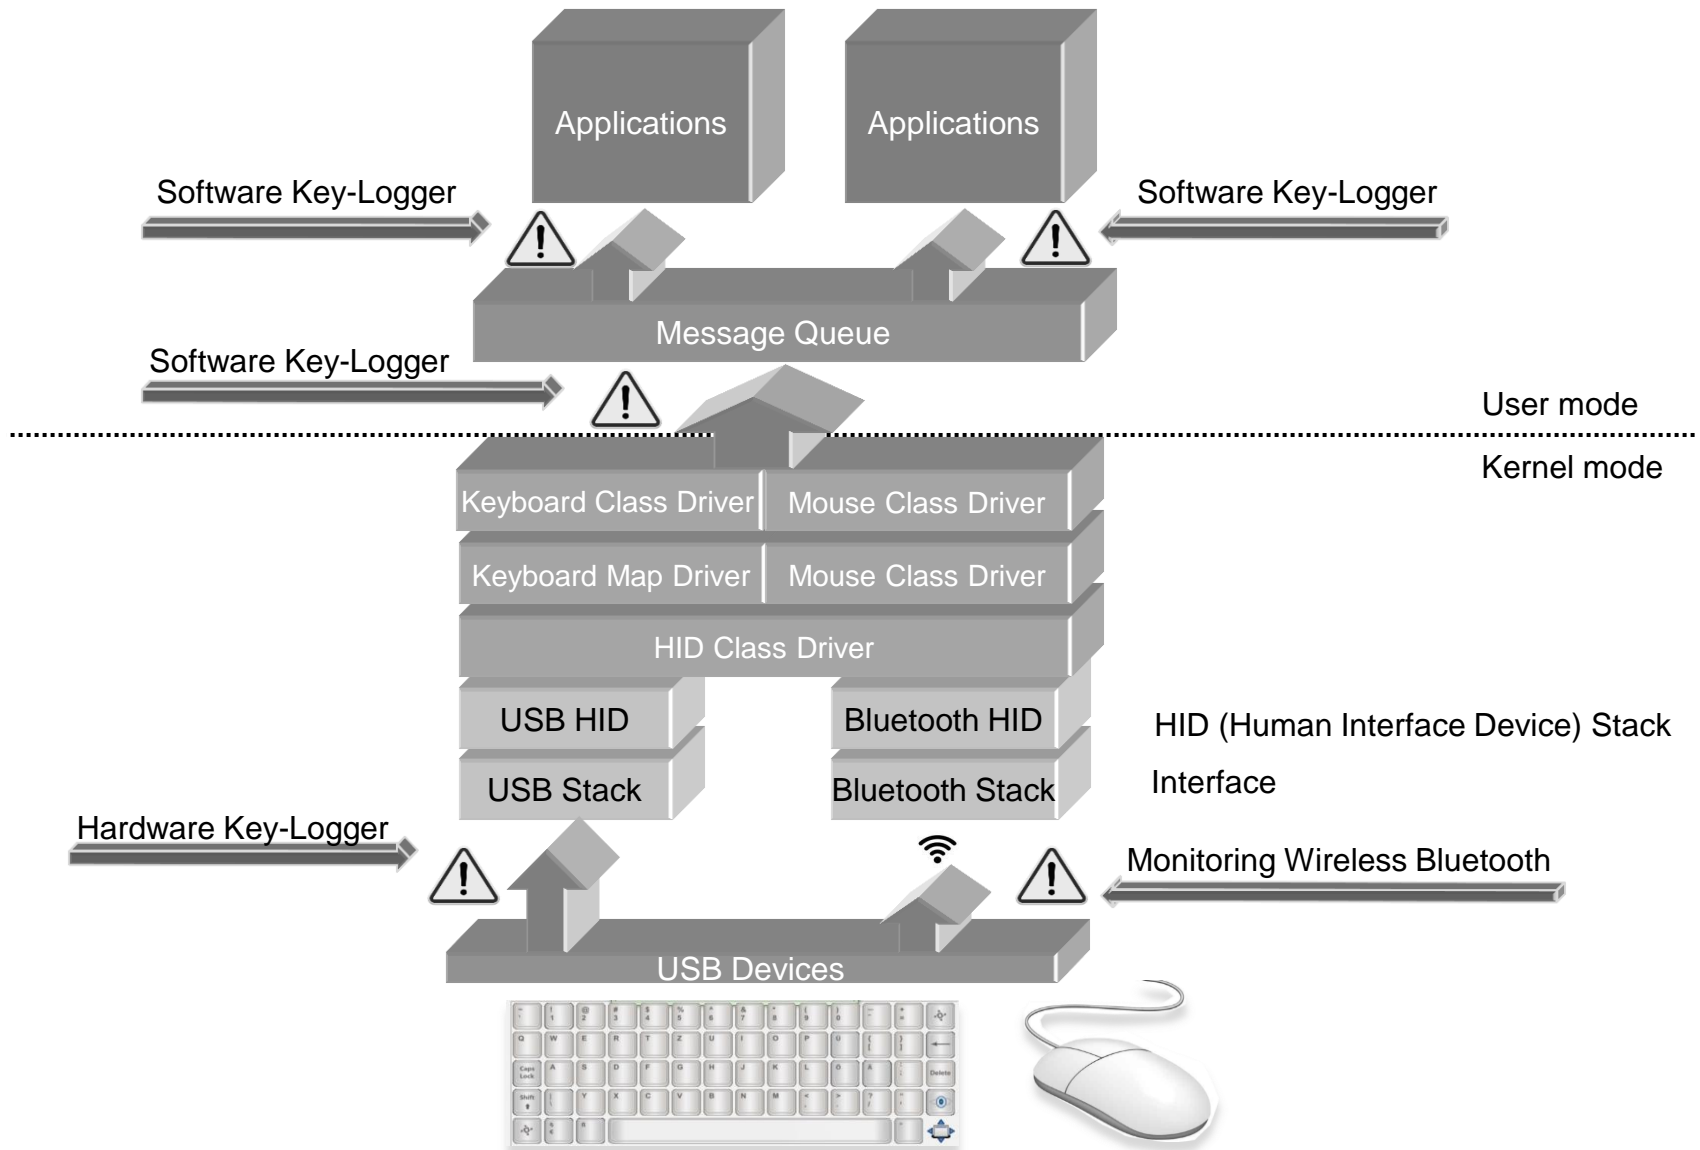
Applications

Applications

Software Key-Logger

Software Key-Logger

Message Queue

Software Key-Logger

User mode

Kernel mode

Keyboard Class Driver

Mouse Class Driver

Keyboard Map Driver

Mouse Class Driver

HID Class Driver

USB HID

Bluetooth HID

HID (Human Interface Device) Stack Interface

USB Stack

Bluetooth Stack

Hardware Key-Logger

Monitoring Wireless Bluetooth

USB Devices